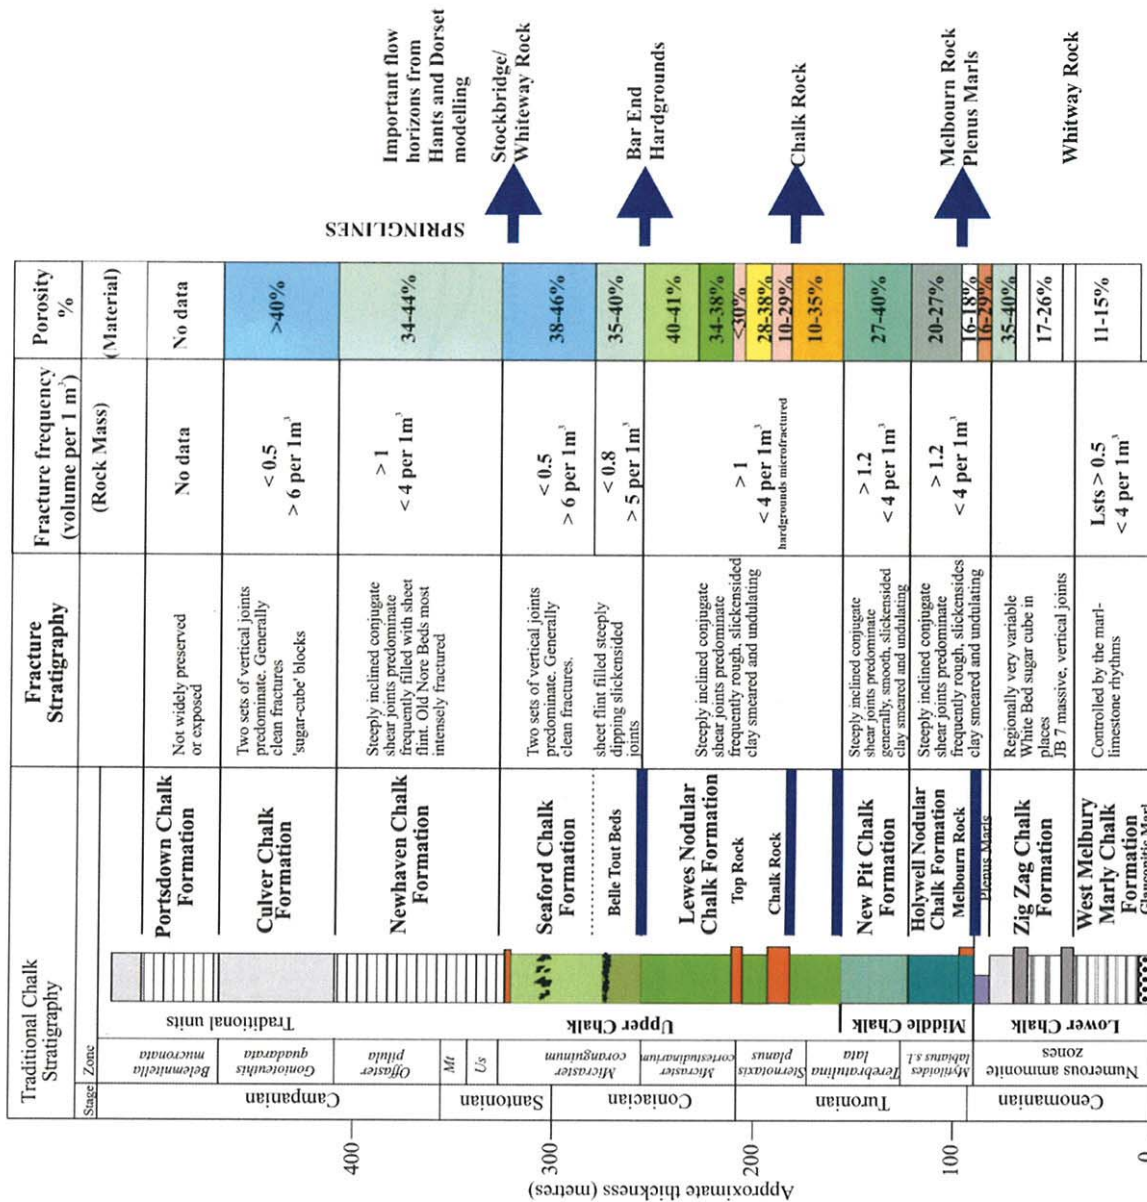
Important flow horizons from Hants and Dorset modelling

Stockbridge/ Whitway Rock

Bar End Hardgrounds

Chalk Rock

Melbourn Rock Plenus Marls

Whitway Rock

SPRINGLINES

Traditional Chalk Stratigraphy

Stage | Zone | Traditional units

Fracture Stratigraphy

Fracture frequency (volume per 1 m$^3$) (Rock Mass)

Porosity % (Material)

| Stage | Zone | Traditional units | Formation | Fracture Stratigraphy | Fracture frequency | Porosity |
|---|---|---|---|---|---|---|
| Campanian | Belemnitella mucronata | | Portsdown Chalk Formation | Not widely preserved or exposed | No data | No data |
| | Gonioteuthis quadrata | | Culver Chalk Formation | Two sets of vertical joints predominate. Generally clean fractures 'sugar-cube' blocks | < 0.5 > 6 per 1m$^3$ | >40% |
| | Offaster pilula | | Newhaven Chalk Formation | Steeply inclined conjugate shear joints predominate frequently filled with sheet flint. Old Nore Beds most intensely fractured | > 1 < 4 per 1m$^3$ | 34-44% |
| Santonian | Mt | | | | | |
| | Us | | | | | |
| Coniacian | Micraster coranguinum | Upper Chalk | Seaford Chalk Formation | Two sets of vertical joints predominate. Generally clean fractures. | < 0.5 > 6 per 1m$^3$ | 38-46% |
| | | | Belle Tout Beds | sheet flint filled steeply dipping slickensided joints | < 0.8 > 5 per 1m$^3$ | 35-40% |
| | Micraster cortestudinarium | | Lewes Nodular Chalk Formation | Steeply inclined conjugate shear joints predominate frequently rough, slickensided clay smeared and undulating | > 1 < 4 per 1m$^3$ hardgrounds microfractured | 40-41% |
| Turonian | Sternotaxis plana | | Top Rock | | | 34-38% |
| | | | | | | <30% |
| | | | Chalk Rock | | | 28-38% |
| | | | | | | 10-29% |
| | | | | | | 10-35% |
| | Terebratulina lata | Middle Chalk | New Pit Chalk Formation | Steeply inclined conjugate shear joints predominate generally, smooth, slickensided clay smeared and undulating | > 1.2 < 4 per 1m$^3$ | 27-40% |
| | Mytiloides labiatus s.l. | | Holywell Nodular Chalk Formation Melbourn Rock | Steeply inclined conjugate shear joints predominate frequently rough, slickensides clay smeared and undulating | > 1.2 < 4 per 1m$^3$ | 20-27% |
| | | | Plenus Marls | | | 16-18% |
| | | | | | | 16-29% |
| Cenomanian | Numerous ammonite zones | Lower Chalk | Zig Zag Chalk Formation | Regionally very variable White Bed sugar cube in places JB 7 massive, vertical joints | | 35-40% |
| | | | | | | 17-26% |
| | | | West Melbury Marly Chalk Formation Glauconitic Marl | Controlled by the marl-limestone rhythms | Lsts > 0.5 < 4 per 1m$^3$ | 11-15% |

Approximate thickness (metres)

400
300
200
100
0